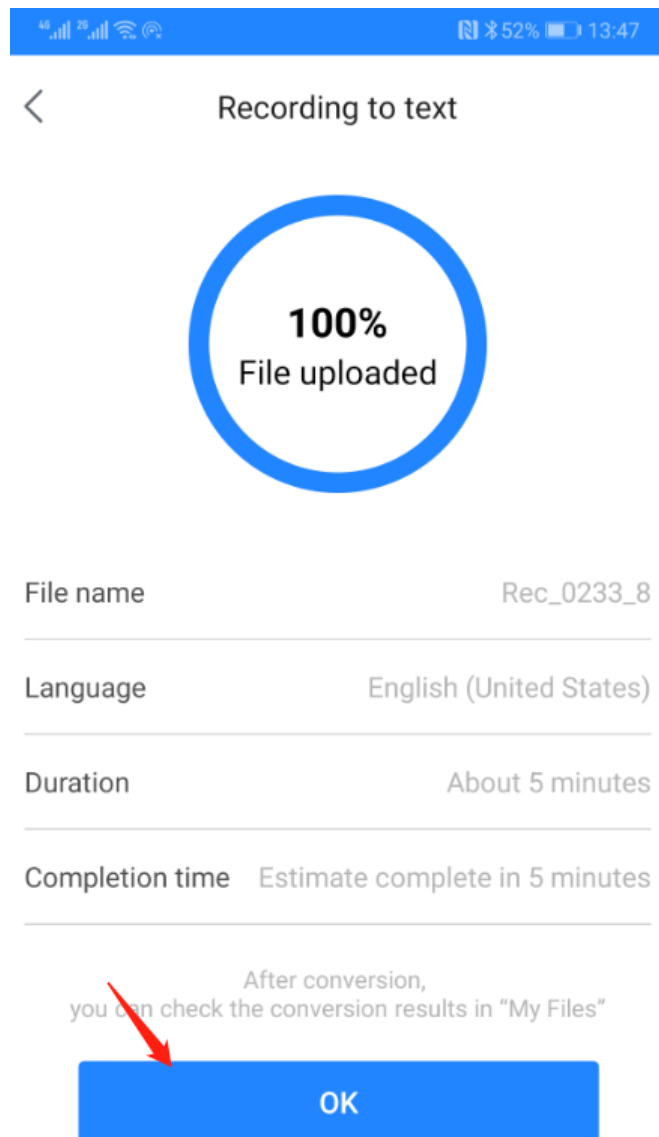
4G 2G 52% 13:47

Recording to text

100%
File uploaded

File name Rec_0233_8

Language English (United States)

Duration About 5 minutes

Completion time Estimate complete in 5 minutes

After conversion,
you can check the conversion results in "My Files"

OK